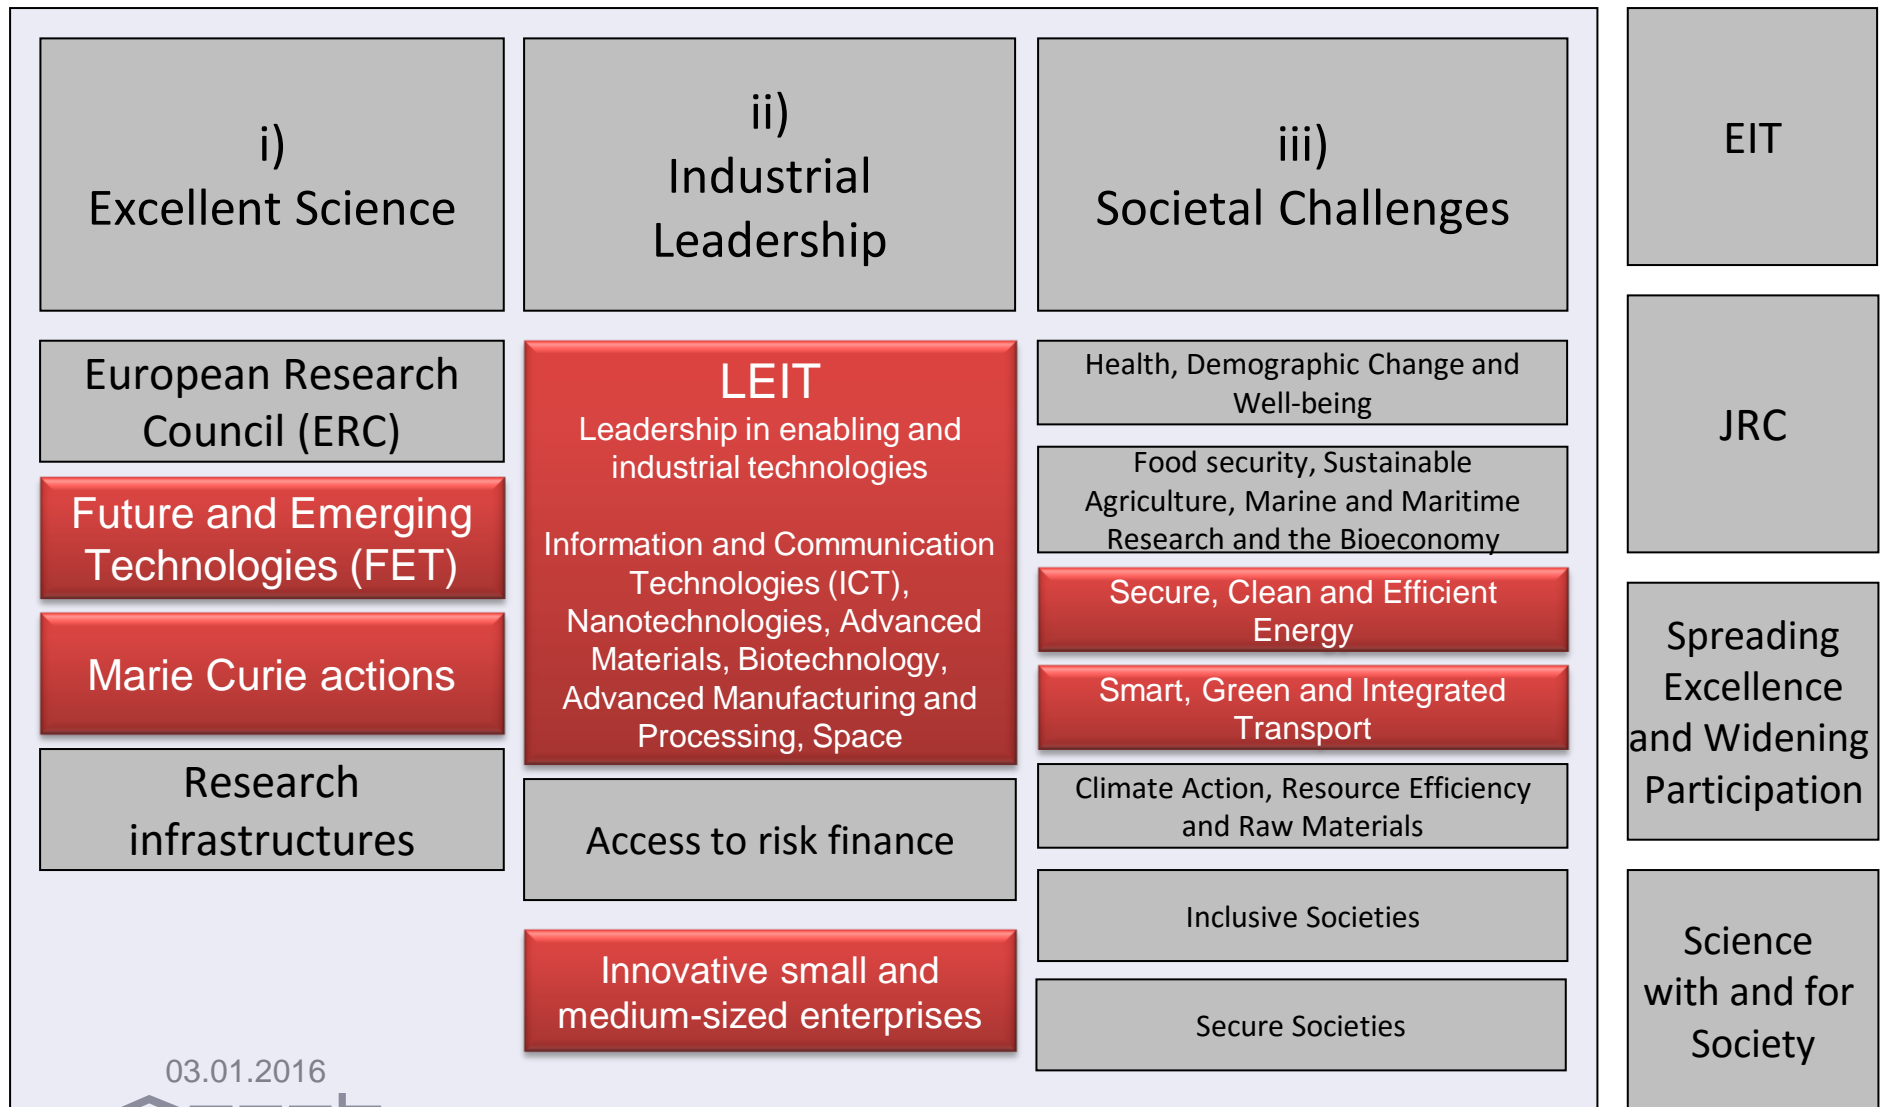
i)
Excellent Science

ii)
Industrial Leadership

iii)
Societal Challenges

EIT

European Research Council (ERC)

Future and Emerging Technologies (FET)

Marie Curie actions

Research infrastructures

LEIT
Leadership in enabling and industrial technologies

Information and Communication Technologies (ICT), Nanotechnologies, Advanced Materials, Biotechnology, Advanced Manufacturing and Processing, Space

Access to risk finance

Innovative small and medium-sized enterprises

Health, Demographic Change and Well-being

Food security, Sustainable Agriculture, Marine and Maritime Research and the Bioeconomy

Secure, Clean and Efficient Energy

Smart, Green and Integrated Transport

Climate Action, Resource Efficiency and Raw Materials

Inclusive Societies

Secure Societies

JRC

Spreading Excellence and Widening Participation

Science with and for Society

03.01.2016